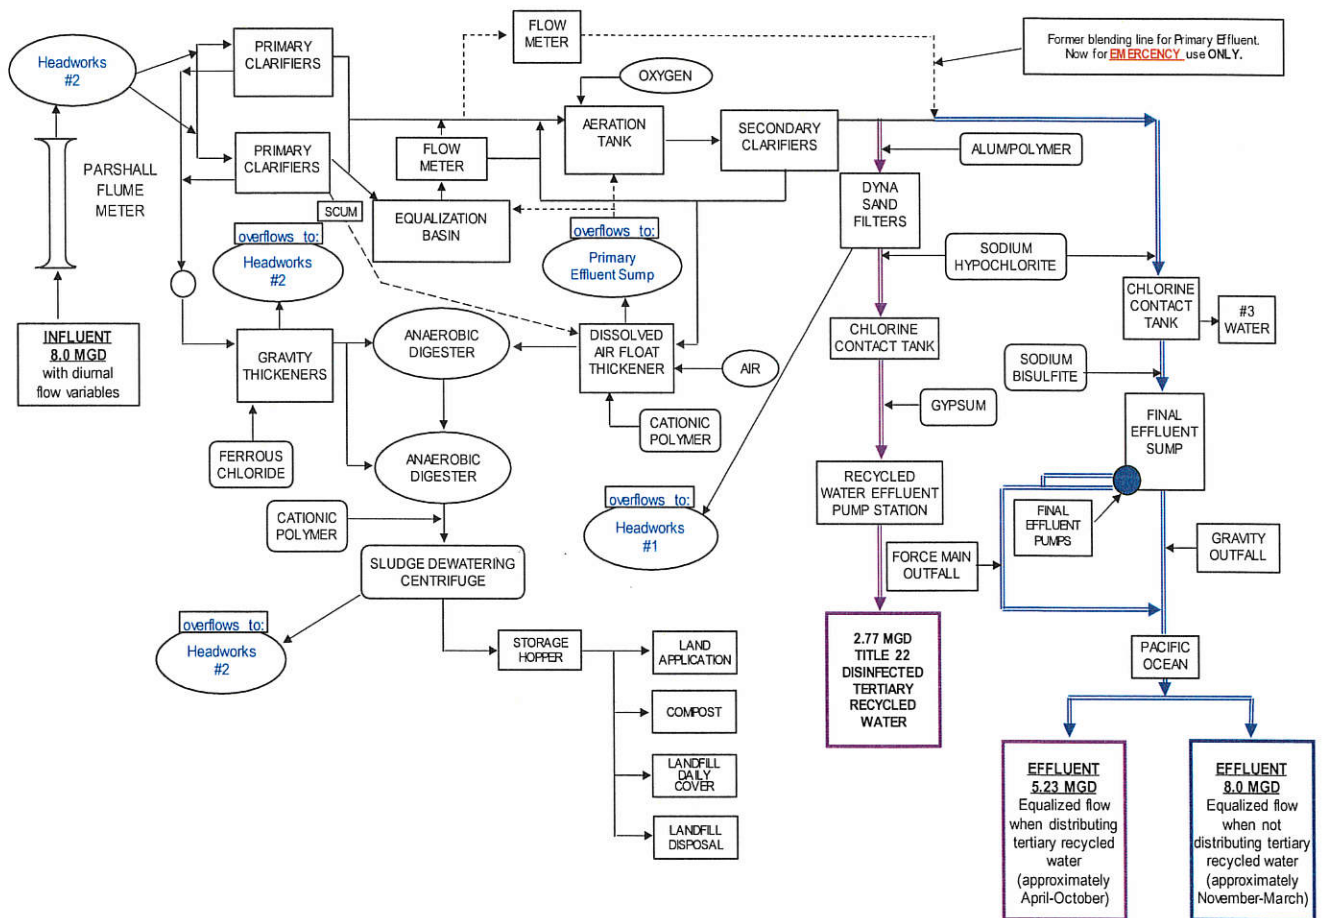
Headworks #2

PRIMARY CLARIFIERS

PRIMARY CLARIFIERS

PARSHALL FLUME METER

INFLUENT 8.0 MGD with diurnal flow variables

FLOW METER

FLOW METER

OXYGEN

AERATION TANK

SECONDARY CLARIFIERS

Former blending line for Primary Effluent. Now for EMERGENCY use ONLY.

ALUM/POLYMER

DYNA SAND FILTERS

SODIUM HYPOCHLORITE

CHLORINE CONTACT TANK

#3 WATER

SCUM

EQUALIZATION BASIN

overflows to: Headworks #2

overflows to: Primary Effluent Sump

GRAVITY THICKENERS

ANAEROBIC DIGESTER

DISSOLVED AIR FLOAT THICKENER

AIR

CATIONIC POLYMER

FERROUS CHLORIDE

ANAEROBIC DIGESTER

CHLORINE CONTACT TANK

SODIUM BISULFITE

GYPSUM

FINAL EFFLUENT SUMP

RECYCLED WATER EFFLUENT PUMP STATION

FINAL EFFLUENT PUMPS

GRAVITY OUTFALL

CATIONIC POLYMER

overflows to: Headworks #1

SLUDGE DEWATERING CENTRIFUGE

FORCE MAIN OUTFALL

overflows to: Headworks #2

STORAGE HOPPER

LAND APPLICATION

COMPOST

LANDFILL DAILY COVER

LANDFILL DISPOSAL

2.77 MGD TITLE 22 DISINFECTED TERTIARY RECYCLED WATER

PACIFIC OCEAN

EFFLUENT 5.23 MGD Equalized flow when distributing tertiary recycled water (approximately April-October)

EFFLUENT 8.0 MGD Equalized flow when not distributing tertiary recycled water (approximately November-March)